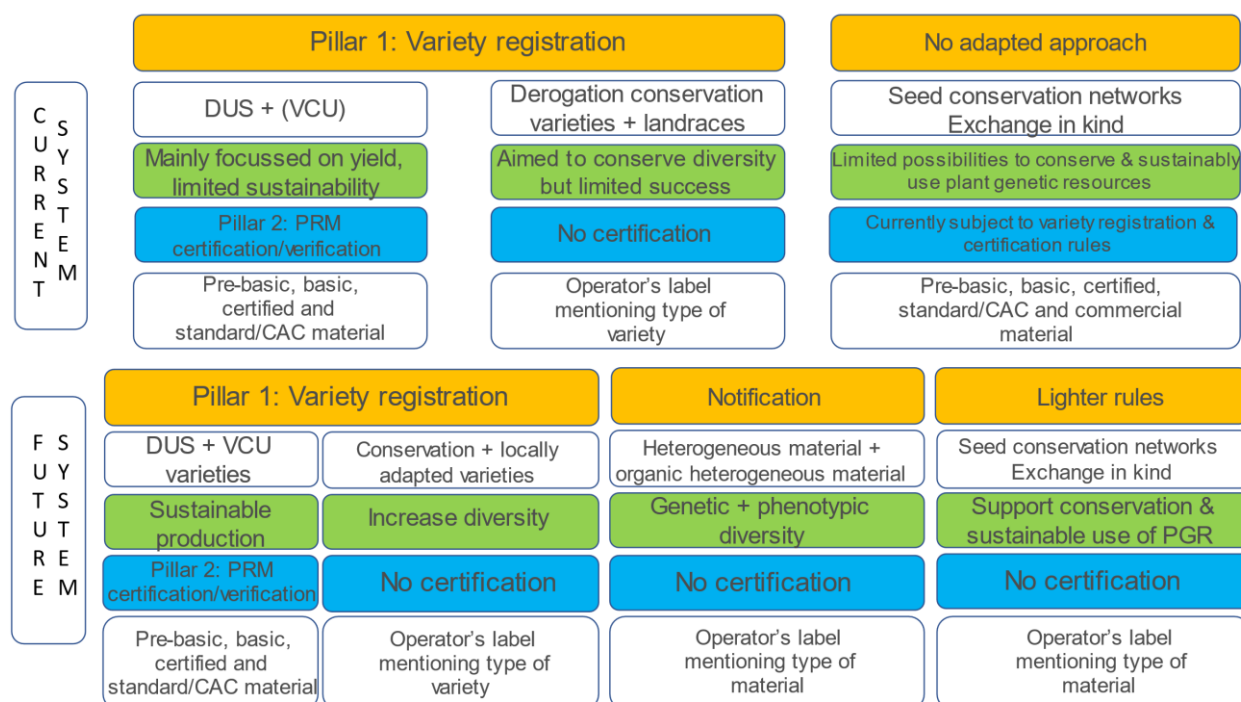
CURRENT SYSTEM

Pillar 1: Variety registration

No adapted approach

DUS + (VCU)

Derogation conservation varieties + landraces

Seed conservation networks Exchange in kind

Mainly focussed on yield, limited sustainability

Aimed to conserve diversity but limited success

Limited possibilities to conserve & sustainably use plant genetic resources

Pillar 2: PRM certification/verification

No certification

Currently subject to variety registration & certification rules

Pre-basic, basic, certified and standard/CAC material

Operator's label mentioning type of variety

Pre-basic, basic, certified, standard/CAC and commercial material

FUTURE SYSTEM

Pillar 1: Variety registration

Notification

Lighter rules

DUS + VCU varieties

Conservation + locally adapted varieties

Heterogeneous material + organic heterogeneous material

Seed conservation networks Exchange in kind

Sustainable production

Increase diversity

Genetic + phenotypic diversity

Support conservation & sustainable use of PGR

Pillar 2: PRM certification/verification

No certification

No certification

No certification

Pre-basic, basic, certified and standard/CAC material

Operator's label mentioning type of variety

Operator's label mentioning type of material

Operator's label mentioning type of material